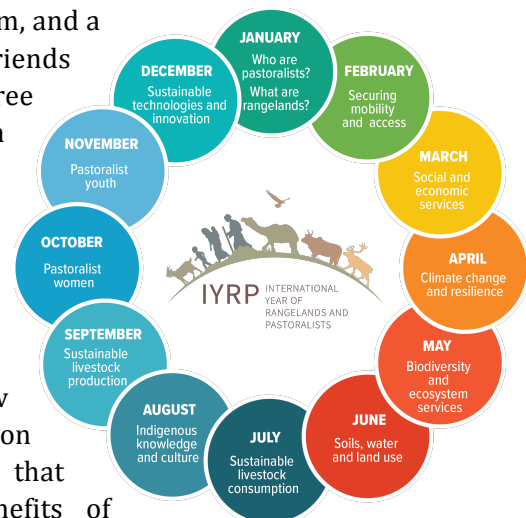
m, and a
riends
ree
n

w
on
that
nefits of

JANUARY
Who are pastoralists?
What are rangelands?

FEBRUARY
Securing mobility and access

MARCH
Social and economic services

APRIL
Climate change and resilience

MAY
Biodiversity and ecosystem services

JUNE
Soils, water and land use

JULY
Sustainable livestock consumption

AUGUST
Indigenous knowledge and culture

SEPTEMBER
Sustainable livestock production

OCTOBER
Pastoralist women

NOVEMBER
Pastoralist youth

DECEMBER
Sustainable technologies and innovation

IYRP INTERNATIONAL YEAR OF RANGELANDS AND PASTORALISTS